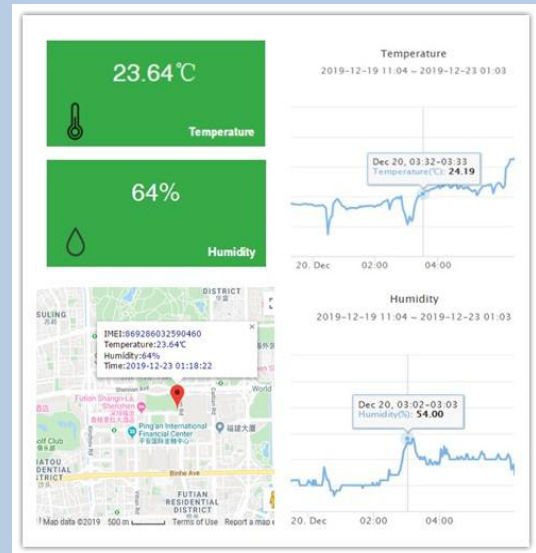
23.64℃

Temperature

64%

Humidity

Temperature

2019-12-19 11:04 ~ 2019-12-23 01:03

Dec 20, 03:32-03:33
Temperature(℃): 24.19

20. Dec 02:00 04:00

DISTRICT

SULING

IMEI:869286032590460
Temperature:23.64℃
Humidity:64%
Time:2019-12-23 01:18:22

×

World

Futian Shangri-La, Shenzhen

Ping'an International Financial Center

olf Club

IATOU
DENTIAL
ISTRICT

Binhe Ave

FUTIAN
RESIDENTIAL
DISTRICT

Map data ©2019 500 m Terms of Use Report a map e

Humidity

2019-12-19 11:04 ~ 2019-12-23 01:03

Dec 20, 03:02-03:03
Humidity(%): 54.00

20. Dec 02:00 04:00